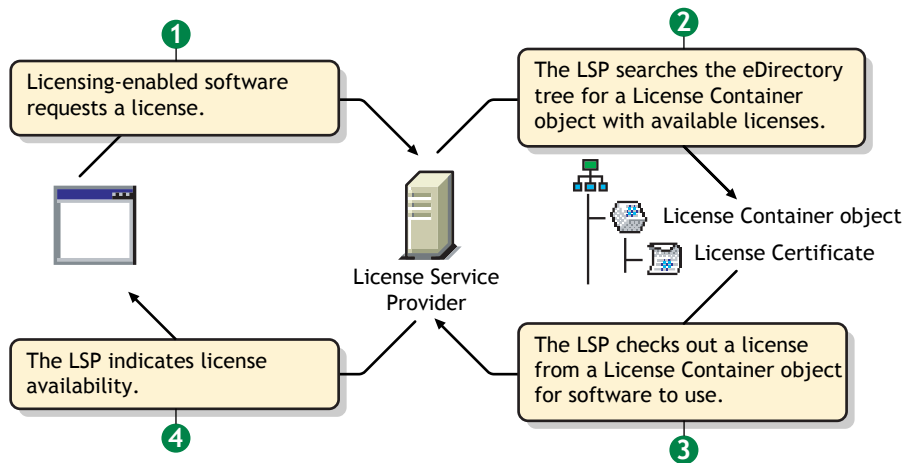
1
Licensing-enabled software requests a license.

2
The LSP searches the eDirectory tree for a License Container object with available licenses.

License Container object
License Certificate

License Service Provider

The LSP indicates license availability.
4

The LSP checks out a license from a License Container object for software to use.
3